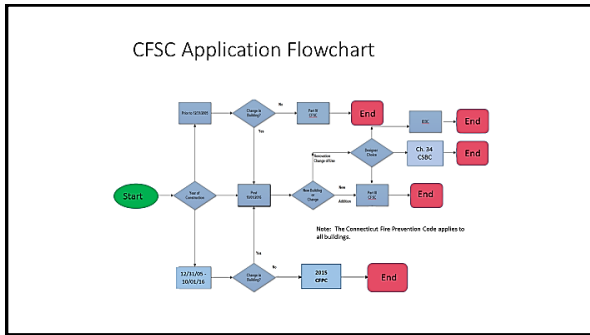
CFSC Application Flowchart

Prior to 12/31/05

Change in Building?

No

Part III 1CSK

End

Yes

IEBC

End

Renovation Change of Use

Designer Choice

Ch. 34 CSBC

End

Start

Year of Construction

Post 10/01/16

New Building or Change

New

Part II 1CSK

End

Addition

Note: The Connecticut Fire Prevention Code applies to all buildings.

Yes

12/31/05 - 10/01/16

Change in Building?

No

2016 CFPC

End